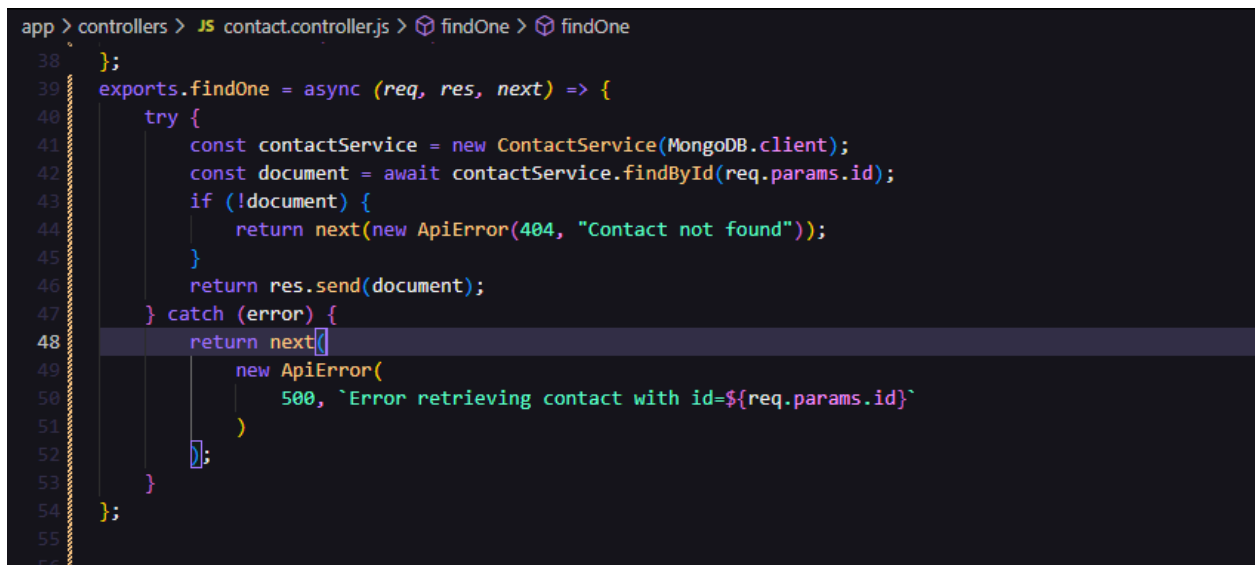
app > controllers > JS contact.controller.js > findOne > findOne

38 };
39 exports.findOne = async (req, res, next) => {
40     try {
41         const contactService = new ContactService(MongoDB.client);
42         const document = await contactService.findById(req.params.id);
43         if (!document) {
44             return next(new ApiError(404, "Contact not found"));
45         }
46         return res.send(document);
47     } catch (error) {
48         return next(
49             new ApiError(
50                 500, `Error retrieving contact with id=${req.params.id}`
51             )
52         );
53     }
54 };
55